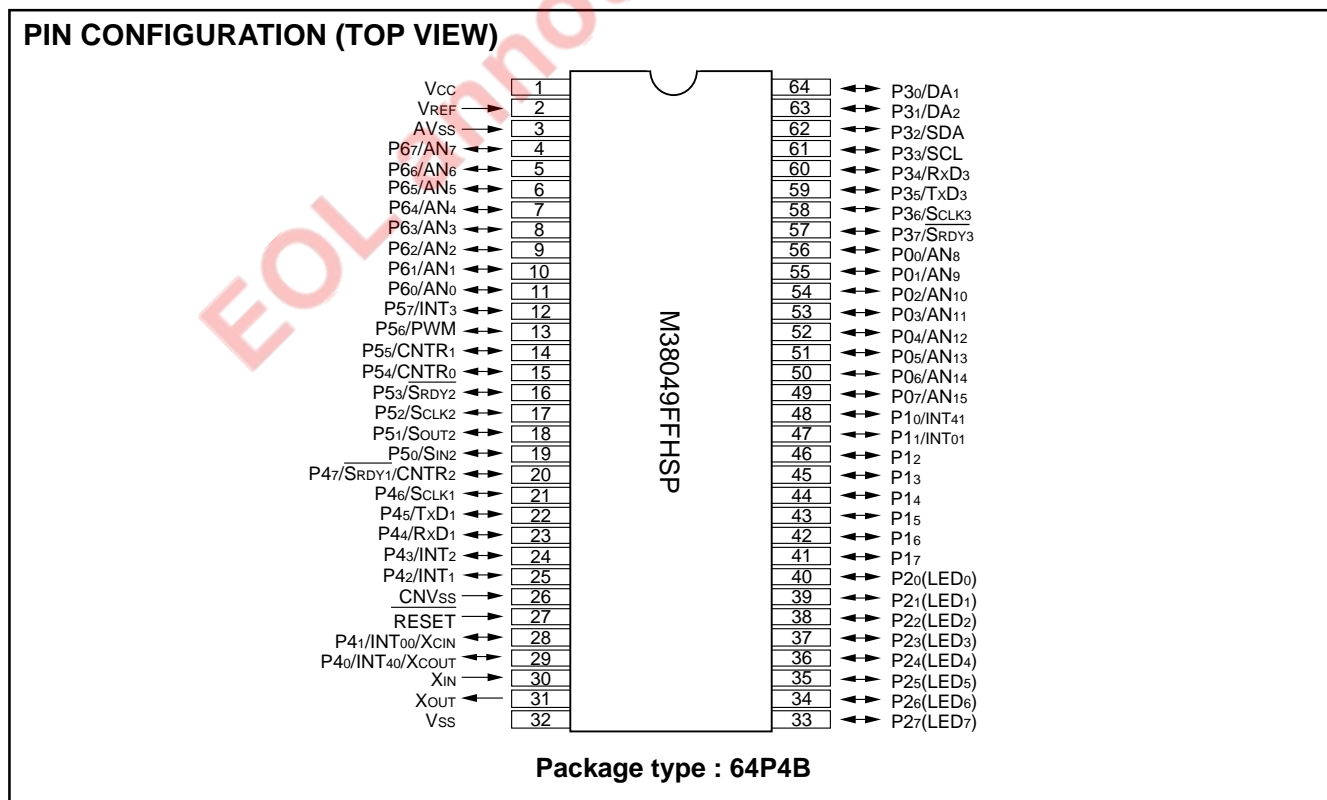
PIN CONFIGURATION (TOP VIEW)

EOL announced

| Signal | Pin | Pin | Signal |
|---|---|---|---|
| VCC | 1 | 64 | P3$_0$/DA$_1$ |
| VREF | 2 | 63 | P3$_1$/DA$_2$ |
| AVSS | 3 | 62 | P3$_2$/SDA |
| P6$_7$/AN$_7$ | 4 | 61 | P3$_3$/SCL |
| P6$_6$/AN$_6$ | 5 | 60 | P3$_4$/RxD$_3$ |
| P6$_5$/AN$_5$ | 6 | 59 | P3$_5$/TxD$_3$ |
| P6$_4$/AN$_4$ | 7 | 58 | P3$_6$/SCLK3 |
| P6$_3$/AN$_3$ | 8 | 57 | P3$_7$/SRDY3 |
| P6$_2$/AN$_2$ | 9 | 56 | P0$_0$/AN$_8$ |
| P6$_1$/AN$_1$ | 10 | 55 | P0$_1$/AN$_9$ |
| P6$_0$/AN$_0$ | 11 | 54 | P0$_2$/AN$_{10}$ |
| P5$_7$/INT$_3$ | 12 | 53 | P0$_3$/AN$_{11}$ |
| P5$_6$/PWM | 13 | 52 | P0$_4$/AN$_{12}$ |
| P5$_5$/CNTR$_1$ | 14 | 51 | P0$_5$/AN$_{13}$ |
| P5$_4$/CNTR$_0$ | 15 | 50 | P0$_6$/AN$_{14}$ |
| P5$_3$/SRDY2 | 16 | 49 | P0$_7$/AN$_{15}$ |
| P5$_2$/SCLK2 | 17 | 48 | P1$_0$/INT$_{41}$ |
| P5$_1$/SOUT2 | 18 | 47 | P1$_1$/INT$_{01}$ |
| P5$_0$/SIN2 | 19 | 46 | P1$_2$ |
| P4$_7$/SRDY1/CNTR$_2$ | 20 | 45 | P1$_3$ |
| P4$_6$/SCLK1 | 21 | 44 | P1$_4$ |
| P4$_5$/TxD$_1$ | 22 | 43 | P1$_5$ |
| P4$_4$/RxD$_1$ | 23 | 42 | P1$_6$ |
| P4$_3$/INT$_2$ | 24 | 41 | P1$_7$ |
| P4$_2$/INT$_1$ | 25 | 40 | P2$_0$(LED$_0$) |
| CNVSS | 26 | 39 | P2$_1$(LED$_1$) |
| RESET | 27 | 38 | P2$_2$(LED$_2$) |
| P4$_1$/INT$_{00}$/XCIN | 28 | 37 | P2$_3$(LED$_3$) |
| P4$_0$/INT$_{40}$/XCOUT | 29 | 36 | P2$_4$(LED$_4$) |
| XIN | 30 | 35 | P2$_5$(LED$_5$) |
| XOUT | 31 | 34 | P2$_6$(LED$_6$) |
| VSS | 32 | 33 | P2$_7$(LED$_7$) |

M38049FFHSP

Package type : 64P4B